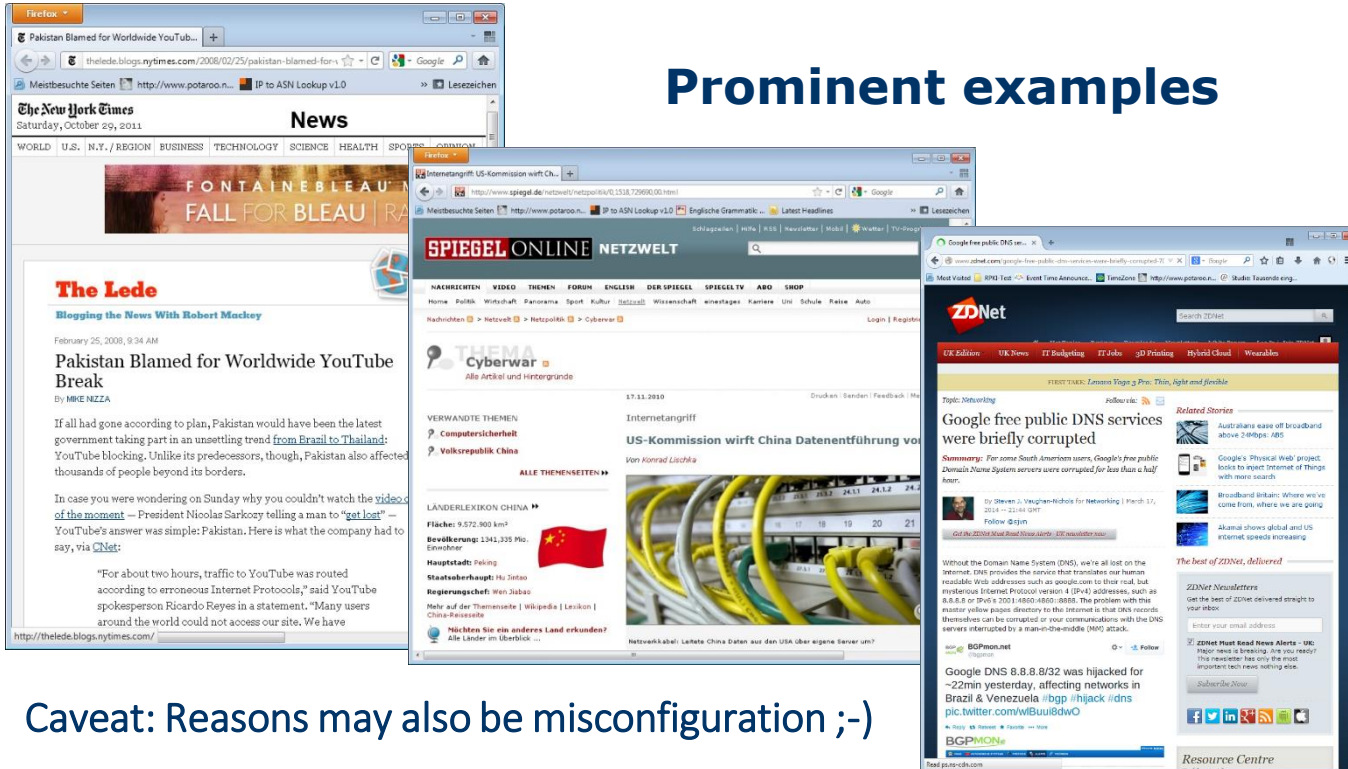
Prominent examples

Firefox

Pakistan Blamed for Worldwide YouTub...

thelede.blogs.nytimes.com/2008/02/25/pakistan-blamed-for-

Google

Meistbesuchte Seiten http://www.potaroo.n... IP to ASN Lookup v1.0 Lesezeichen

The New York Times
Saturday, October 29, 2011

News

WORLD U.S. N.Y. / REGION BUSINESS TECHNOLOGY SCIENCE HEALTH SPORTS OPINION

FONTAINEBLEAU
FALL FOR BLEAU

The Lede

Blogging the News With Robert Mackey

February 25, 2008, 9:34 AM

Pakistan Blamed for Worldwide YouTube Break

By MIKE NIZZA

If all had gone according to plan, Pakistan would have been the latest government taking part in an unsettling trend from Brazil to Thailand: YouTube blocking. Unlike its predecessors, though, Pakistan also affected thousands of people beyond its borders.

In case you were wondering on Sunday why you couldn't watch the video of the moment — President Nicolas Sarkozy telling a man to "get lost" — YouTube's answer was simple: Pakistan. Here is what the company had to say, via CNet:

"For about two hours, traffic to YouTube was routed according to erroneous Internet Protocols," said YouTube spokesperson Ricardo Reyes in a statement. "Many users around the world could not access our site. We have

http://thelede.blogs.nytimes.com/

Firefox

Internetangriff: US-Kommission wirft Ch...

http://www.spiegel.de/netzwelt/netzpolitik/0,1518,729690,00.html

Google

Meistbesuchte Seiten http://www.potaroo.n... IP to ASN Lookup v1.0 Englische Grammatik ... Latest Headlines Lesezeichen

Schlagzeilen | Hilfe | RSS | Newsletter | Mobil | Wetter | TV-Prog

SPIEGEL ONLINE NETZWELT

NACHRICHTEN VIDEO THEMEN FORUM ENGLISH DER SPIEGEL SPIEGEL TV ABO SHOP

Home Politik Wirtschaft Panorama Sport Kultur Netzwelt Wissenschaft einestages Karriere Uni Schule Reise Auto

Nachrichten > Netzwelt > Netzpolitik > Cyberkrieg

Login | Registri

THEMA
Cyberwar
Alle Artikel und Hintergründe

17.11.2010

Drucken | Senden | Feedback | Me

VERWANDTE THEMEN
Computersicherheit
Volksrepublik China
ALLE THEMENSEITEN

Internetangriff
US-Kommission wirft China Datenentführung vo
Von Konrad Lischka

LÄNDERLEXIKON CHINA
Fläche: 9.572.900 km²
Bevölkerung: 1341,335 Mio. Einwohner
Hauptstadt: Peking
Staatsoberhaupt: Hu Jintao
Regierungschef: Wen Jiabao
Mehr auf der Themenseite | Wikipedia | Lexikon | China-Reiseseite

Möchten Sie ein anderes Land erkunden?
Alle Länder im Überblick ...

Netzwerkkabel: Leitete China Daten aus den USA über eigene Server um?

Google free public DNS ser...

www.zdnet.com/google-free-public-dns-services-were-briefly-corrupted-70

Google

Most Visited RPKI-Test Event Time Announce... TimeZone http://www.potaroo.n... Studio Tausends eing...

ZDNet

Search ZDNet

UK Edition UK News IT Budgeting IT Jobs 3D Printing Hybrid Cloud Wearables

FIRST TAKE: Lenovo Yoga 3 Pro: Thin, light and flexible

Topic: Networking

Follow via:

Google free public DNS services were briefly corrupted

Summary: For some South American users, Google's free public Domain Name System servers were corrupted for less than a half hour.

By Steven J. Vaughan-Nichols for Networking | March 17, 2014 -- 21:44 GMT

Follow @sjvn

Get the ZDNet Must Read News Alerts - UK newsletter now

Without the Domain Name System (DNS), we're all lost on the Internet. DNS provides the service that translates our human readable Web addresses such as google.com to their real, but mysterious Internet Protocol version 4 (IPv4) addresses, such as 8.8.8.8 or IPv6's 2001:4860:4860::8888. The problem with this master yellow pages directory to the Internet is that DNS records themselves can be corrupted or your communications with the DNS servers interrupted by a man-in-the-middle (MiM) attack.

BGPmon.net
@bgpmon

Follow

Google DNS 8.8.8.8/32 was hijacked for ~22min yesterday, affecting networks in Brazil & Venezuela #bgp #hijack #dns pic.twitter.com/wlBuui8dwO

Reply Retweet Favorite More

BGPMON

Related Stories

Australians ease off broadband above 24Mbps: ABS

Google's 'Physical Web' project looks to inject Internet of Things with more search

Broadband Britain: Where we've come from, where we are going

Akamai shows global and US internet speeds increasing

The best of ZDNet, delivered

ZDNet Newsletters
Get the best of ZDNet delivered straight to your inbox

Enter your email address

ZDNet Must Read News Alerts - UK: Major news is breaking. Are you ready? This newsletter has only the most important tech news nothing else.

Subscribe Now

Resource Centre

Read ps.ns-cdn.com

Caveat: Reasons may also be misconfiguration ;-)